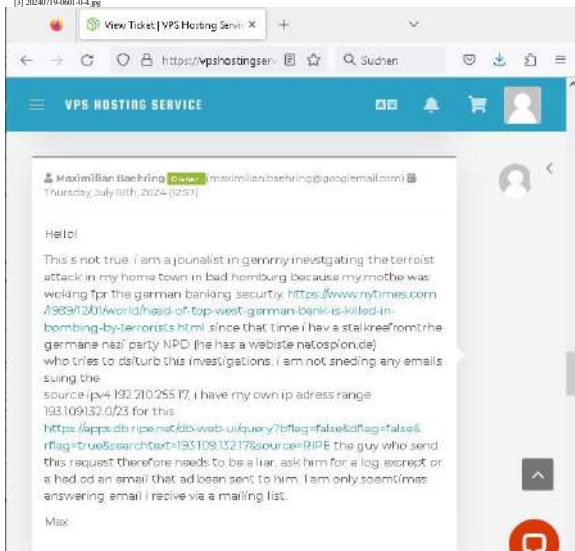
[3] 20240719-0601-0-4.jpg

View Ticket | VPS Hosting Servic ×

https://vpshostingserv

Suchen

VPS HOSTING SERVICE

Maximilian Baehring Owner (maximilian.baehring@googlemail.com)
Thursday, July 18th, 2024 (12:37)

Hello!

This s not true. i am a jounalist in gemrny invevstgating the terroist attack in my home town in bad homburg because my mothe was woking fpr the garman banking securtiy. https://www.nytimes.com/1989/12/01/world/head-of-top-west-german-bank-is-killed-in-bombing-by-terrorists.html since that time i hav a stalkreefromtrhe germane nazi party NPD (he has a webiste natospion.de)
who tries to dsiturb this investigations. i am not sneding any emails suing the
source ipv4 192.210.255.17, i have my own ip adress range 193.109.132.0/23 for this
https://apps.db.ripe.net/db-web-ui/query?bflag=false&dflag=false&rflag=true&searchtext=193.109.132.17&source=RIPE the guy who send this requsst therefore needs to be a liar. ask him for a log exerept or a had od an email that ad been sent to him. I am only soemtimes answering email i recive via a mailing list.

Max